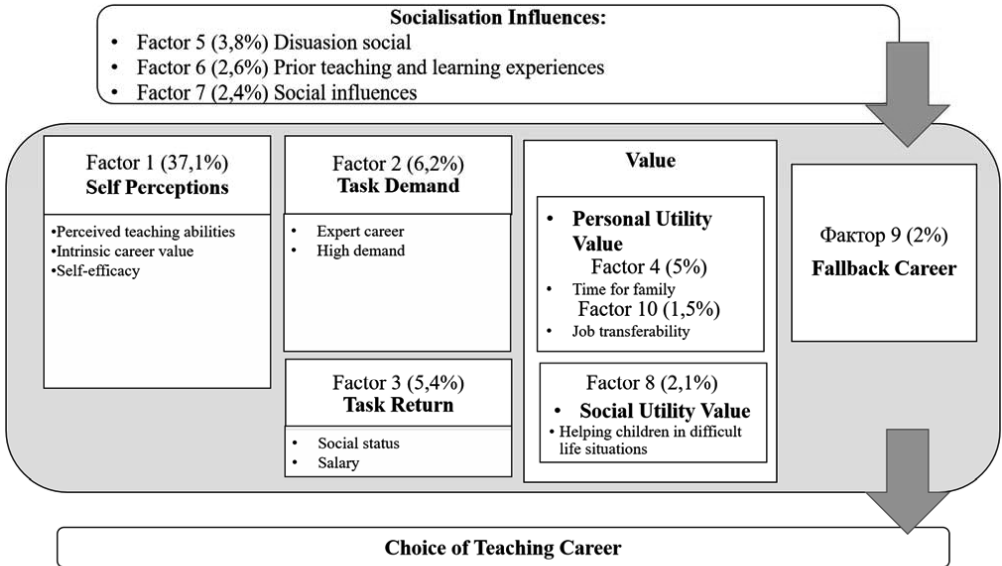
Socialisation Influences:

- Factor 5 (3,8%) Disuasion social
- Factor 6 (2,6%) Prior teaching and learning experiences
- Factor 7 (2,4%) Social influences

Factor 1 (37,1%)
Self Perceptions

•Perceived teaching abilities
•Intrinsic career value
•Self-efficacy

Factor 2 (6,2%)
Task Demand

- Expert career
- High demand

Factor 3 (5,4%)
Task Return

- Social status
- Salary

Value

- Personal Utility Value

Factor 4 (5%)

- Time for family

Factor 10 (1,5%)

- Job transferability

Factor 8 (2,1%)

- Social Utility Value

- Helping children in difficult life situations

Фактор 9 (2%)
Fallback Career

Choice of Teaching Career